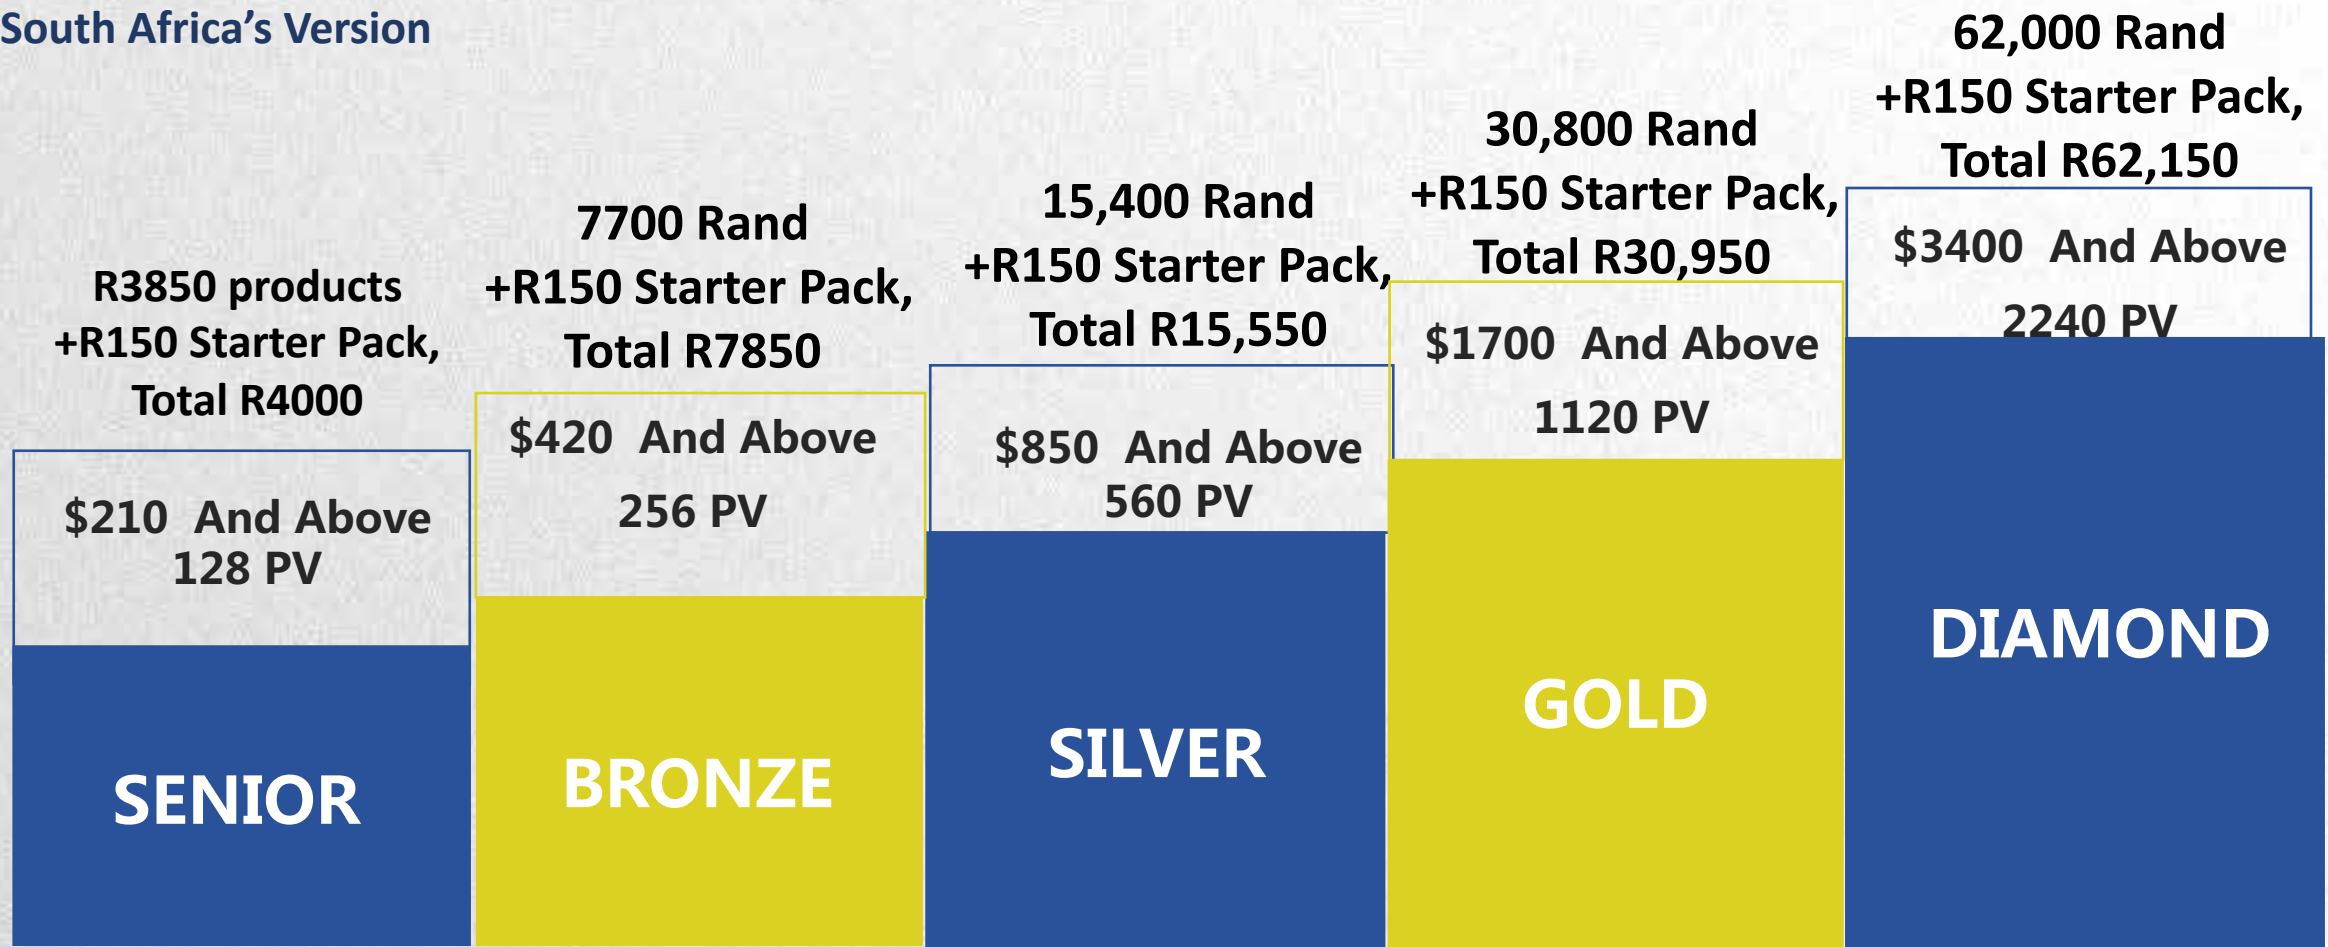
South Africa's Version

R3850 products +R150 Starter Pack, Total R4000

$210 And Above
128 PV

SENIOR

7700 Rand +R150 Starter Pack, Total R7850

$420 And Above
256 PV

BRONZE

15,400 Rand +R150 Starter Pack, Total R15,550

$850 And Above
560 PV

SILVER

30,800 Rand +R150 Starter Pack, Total R30,950

$1700 And Above
1120 PV

GOLD

62,000 Rand +R150 Starter Pack, Total R62,150

$3400 And Above
2240 PV

DIAMOND